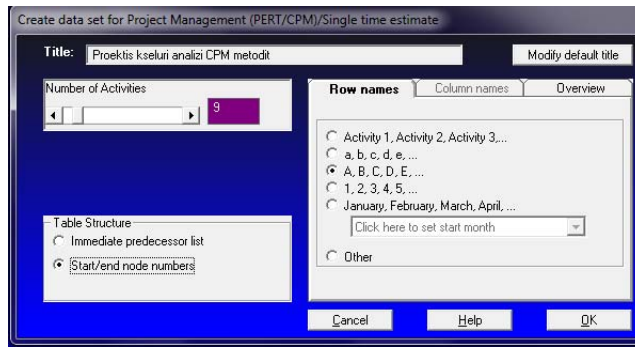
Create data set for Project Management (PERT/CPM)/Single time estimate

Title: Proektis kseluri analizi CPM metodit

Modify default title

Number of Activities

9

Row names

Column names

Overview

Activity 1, Activity 2, Activity 3,...

a, b, c, d, e, ...

A, B, C, D, E, ...

1, 2, 3, 4, 5, ...

January, February, March, April, ...

Click here to set start month

Other

Table Structure

Immediate predecessor list

Start/end node numbers

Cancel

Help

OK